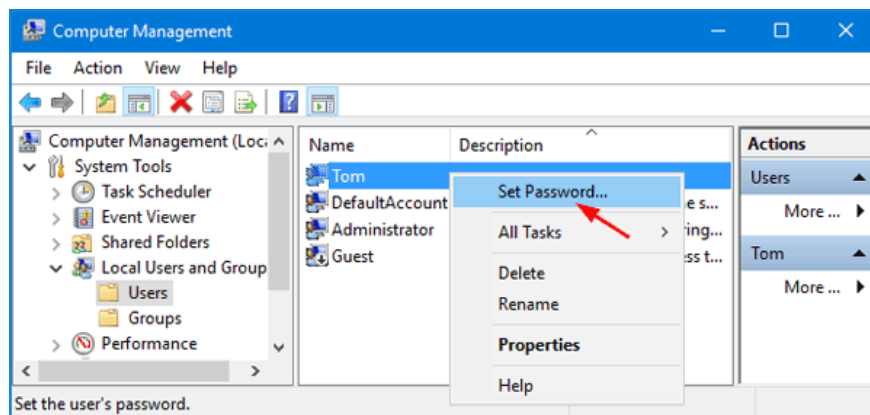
Computer Management

File Action View Help

Computer Management (Loc
System Tools
Task Scheduler
Event Viewer
Shared Folders
Local Users and Group
Users
Groups
Performance

| Name | Description |
|---|---|
| Tom | |
| DefaultAccount | e s... |
| Administrator | ring... |
| Guest | ss t... |

Set Password...
All Tasks
Delete
Rename
Properties
Help

Actions
Users
More ...
Tom
More ...

Set the user's password.